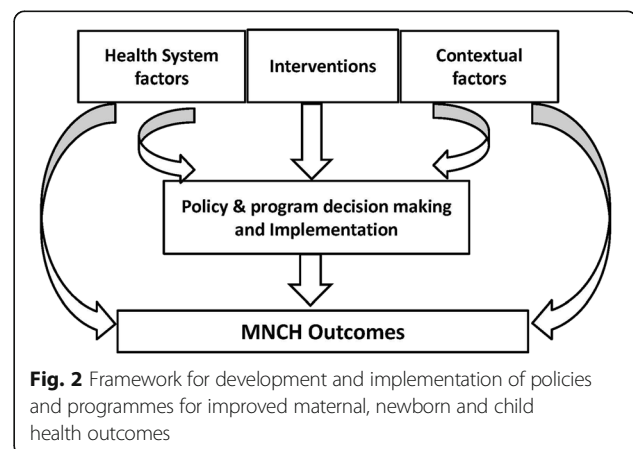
Health System factors

Interventions

Contextual factors

Policy & program decision making and Implementation

MNCH Outcomes

**Fig. 2** Framework for development and implementation of policies and programmes for improved maternal, newborn and child health outcomes